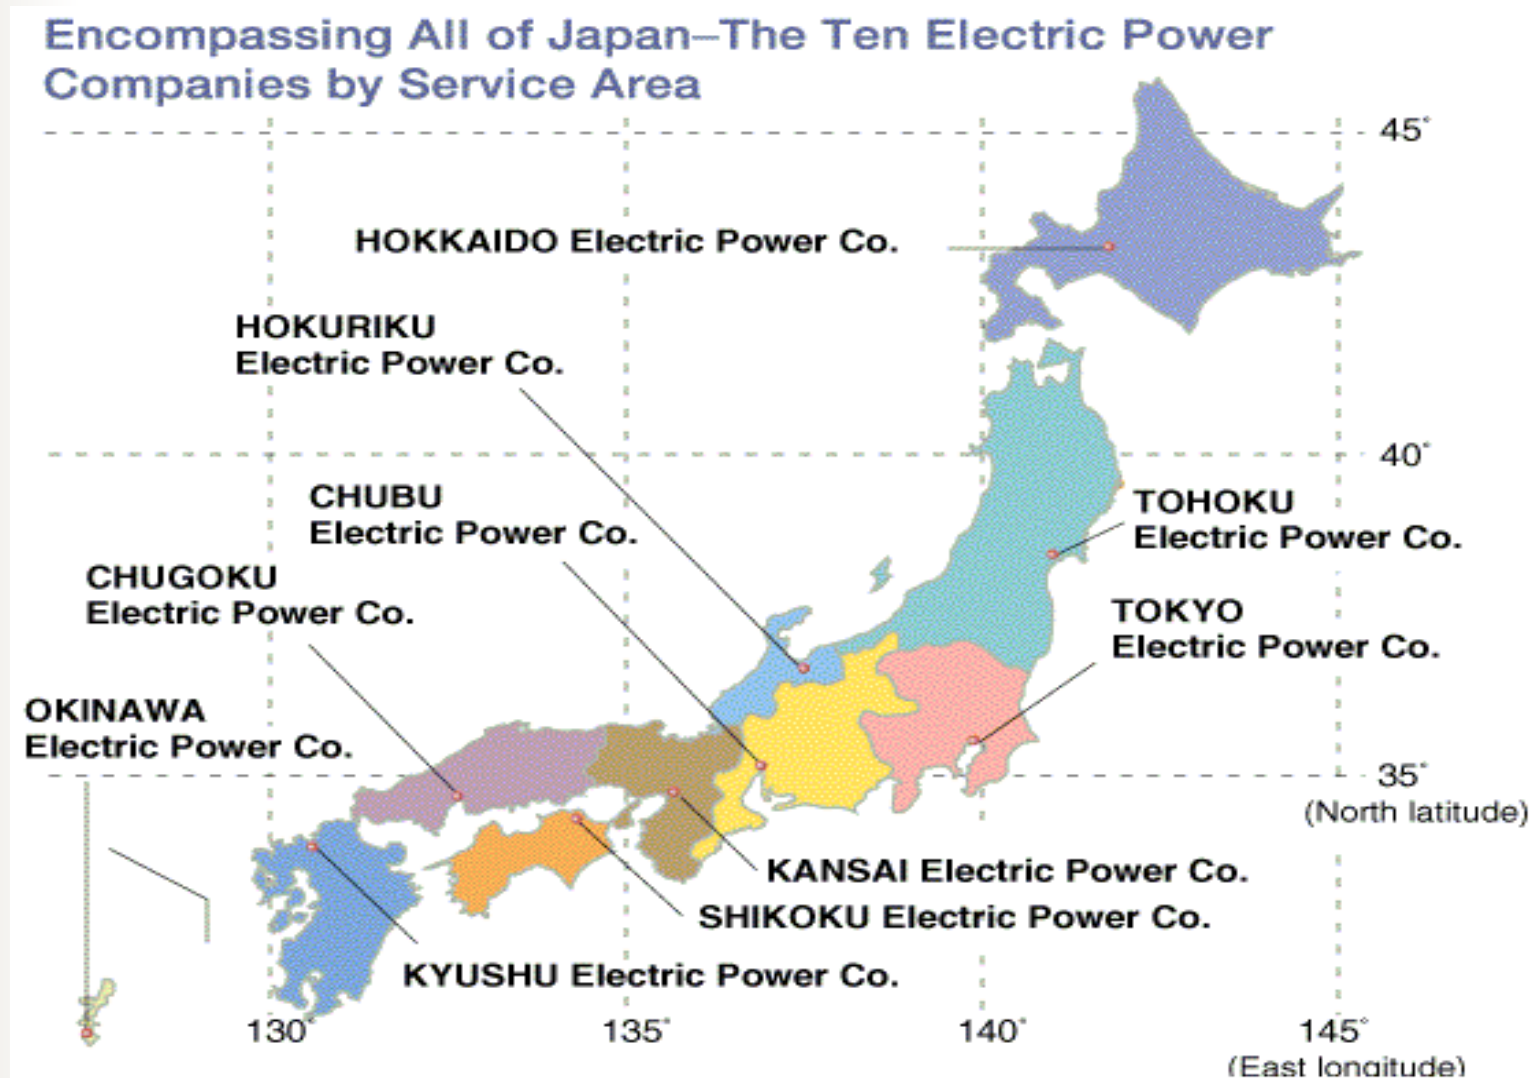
Encompassing All of Japan–The Ten Electric Power Companies by Service Area

45°

HOKKAIDO Electric Power Co.

HOKURIKU Electric Power Co.

40°

CHUBU Electric Power Co.

TOHOKU Electric Power Co.

CHUGOKU Electric Power Co.

TOKYO Electric Power Co.

OKINAWA Electric Power Co.

35°
(North latitude)

KANSAI Electric Power Co.

SHIKOKU Electric Power Co.

KYUSHU Electric Power Co.

130°

135°

140°

145°
(East longitude)